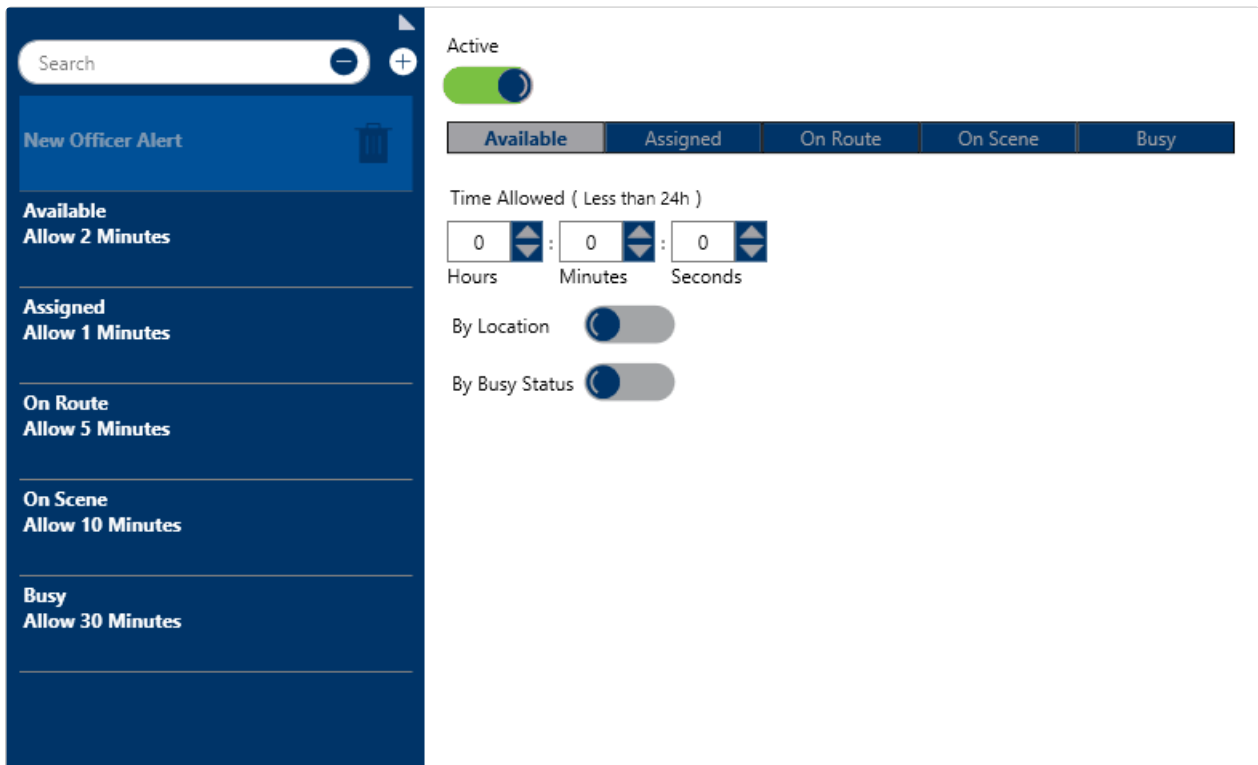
Search

New Officer Alert

Available
Allow 2 Minutes

Assigned
Allow 1 Minutes

On Route
Allow 5 Minutes

On Scene
Allow 10 Minutes

Busy
Allow 30 Minutes

Active

| Available | Assigned | On Route | On Scene | Busy |
|---|---|---|---|---|

Time Allowed ( Less than 24h )

0 : 0 : 0
Hours Minutes Seconds

By Location

By Busy Status